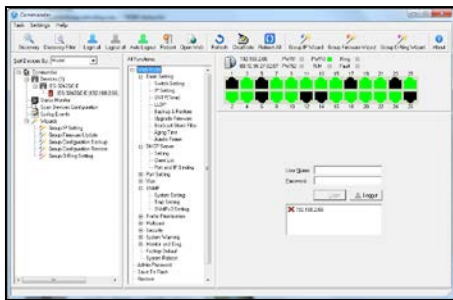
Commander

Task Settings Help

Discovery Discovery Filter Logon all Logout all Auto Logout Restart Open Web Refresh Disable Refresh All Group IP Wizard Group Firmware Wizard Group D-Ring Wizard About

Sort Devices By: Model

Commander
Devices (1)
EDS-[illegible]
EDS-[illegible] (192.168.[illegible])
Status Monitor
Scan Services Configuration
Syslog Events
Wizards
Group IP Setting
Group Firmware Update
Group Configuration Backup
Group Configuration Restore
Group D-Ring Setting

All Functions
Main Menu
Basic Setting
System Setting
IP Setting
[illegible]
LLDP
Backup & Restore
Upgrade Firmware
Multicast Mass Filter
Aging Time
Alarm Reset
DHCP Server
Setting
Client List
Port and IP Binding
Port Setting
Vlan
SNMP
System Setting
Trap Setting
SNMPv3 Setting
Traffic Prioritization
Multicast
Security
System Warning
Monitor and Diag
Factory Default
System Reboot
Admin Password
Save To Flash
Restore

192.168.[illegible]
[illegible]

User Name:
Password:
Login
Logout

192.168.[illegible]